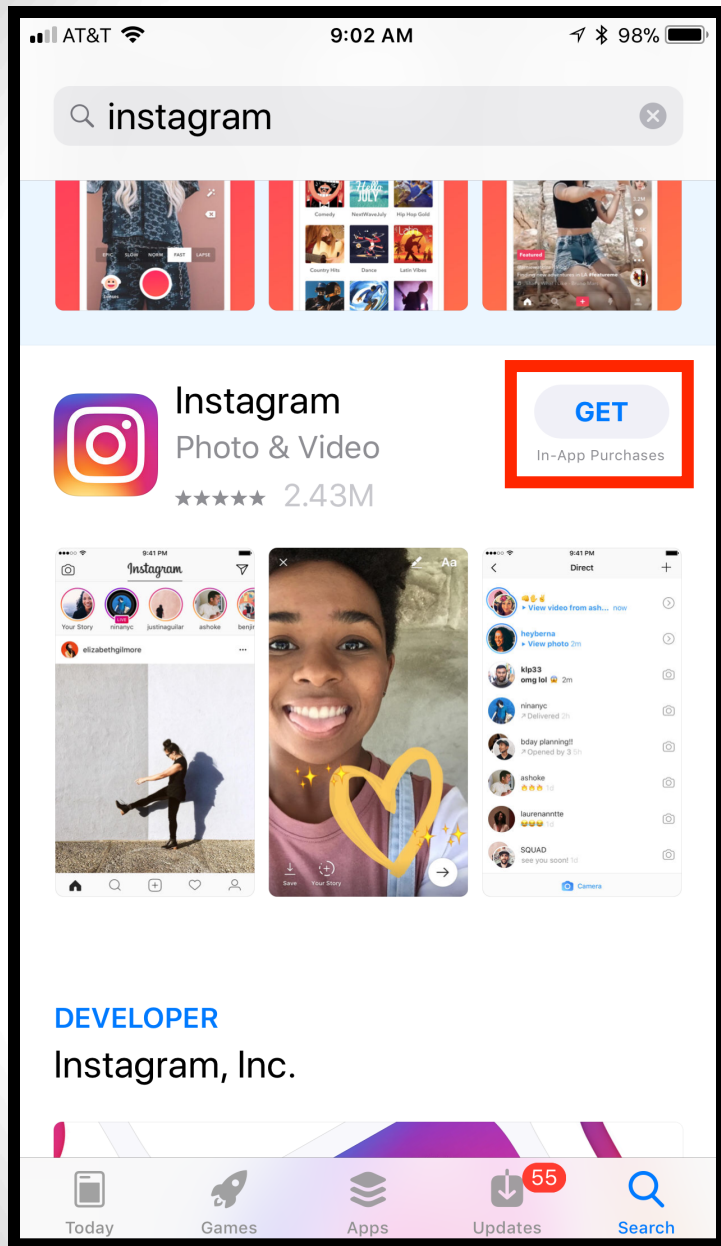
AT&T 9:02 AM 98%

instagram

EPIC SLOW NORM FAST LAPSE

Comedy NostWaveJuly Hip Hop Gold

Country Hits Dance Latin Vibes

Featured

Instagram
Photo & Video
★★★★★ 2.43M

GET
In-App Purchases

9:41 PM
Instagram
Your Story ninanyc justinaguilar ashoke benjir
LIVE
elizabethgilmore

Aa
Save Your Story

9:41 PM
Direct
▸ View video from ash... now
heyberna
▸ View photo 2m
klp33
omg lol 2m
ninanyc
Delivered 2h
bday planning!!
Opened by 3 5h
ashoke
1d
laurenanntte
1d
SQUAD
see you soon! 1d
Camera

DEVELOPER
Instagram, Inc.

Today Games Apps 55 Updates Search